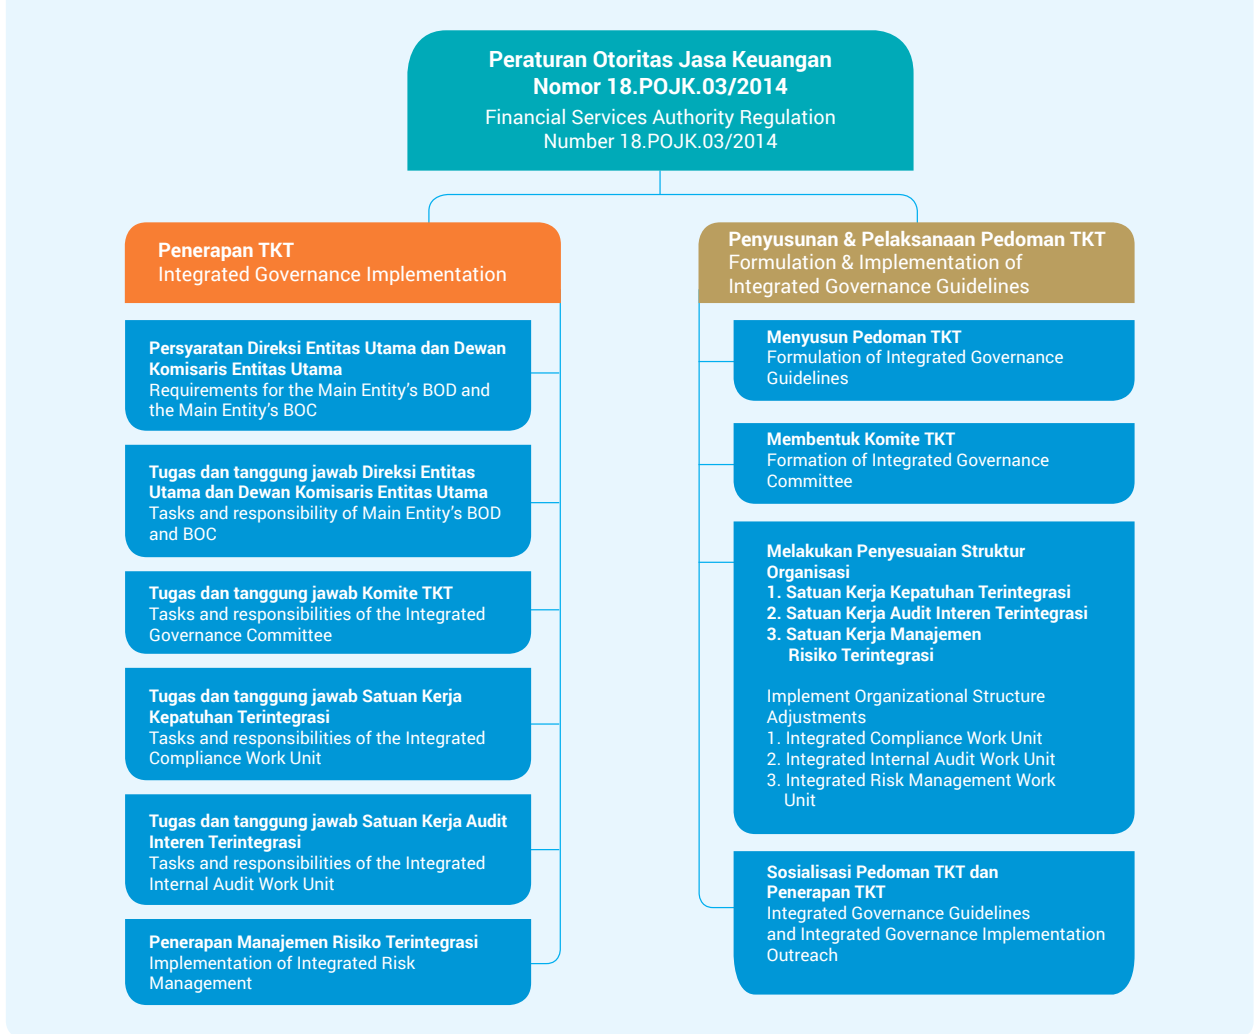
Peraturan Otoritas Jasa Keuangan
Nomor 18.POJK.03/2014
Financial Services Authority Regulation
Number 18.POJK.03/2014

Penerapan TKT
Integrated Governance Implementation

Persyaratan Direksi Entitas Utama dan Dewan Komisaris Entitas Utama
Requirements for the Main Entity's BOD and the Main Entity's BOC

Tugas dan tanggung jawab Direksi Entitas Utama dan Dewan Komisaris Entitas Utama
Tasks and responsibility of Main Entity's BOD and BOC

Tugas dan tanggung jawab Komite TKT
Tasks and responsibilities of the Integrated Governance Committee

Tugas dan tanggung jawab Satuan Kerja Kepatuhan Terintegrasi
Tasks and responsibilities of the Integrated Compliance Work Unit

Tugas dan tanggung jawab Satuan Kerja Audit Interen Terintegrasi
Tasks and responsibilities of the Integrated Internal Audit Work Unit

Penerapan Manajemen Risiko Terintegrasi
Implementation of Integrated Risk Management

Penyusunan & Pelaksanaan Pedoman TKT
Formulation & Implementation of Integrated Governance Guidelines

Menyusun Pedoman TKT
Formulation of Integrated Governance Guidelines

Membentuk Komite TKT
Formation of Integrated Governance Committee

Melakukan Penyesuaian Struktur Organisasi
1. Satuan Kerja Kepatuhan Terintegrasi
2. Satuan Kerja Audit Interen Terintegrasi
3. Satuan Kerja Manajemen Risiko Terintegrasi

Implement Organizational Structure Adjustments
1. Integrated Compliance Work Unit
2. Integrated Internal Audit Work Unit
3. Integrated Risk Management Work Unit

Sosialisasi Pedoman TKT dan Penerapan TKT
Integrated Governance Guidelines and Integrated Governance Implementation Outreach